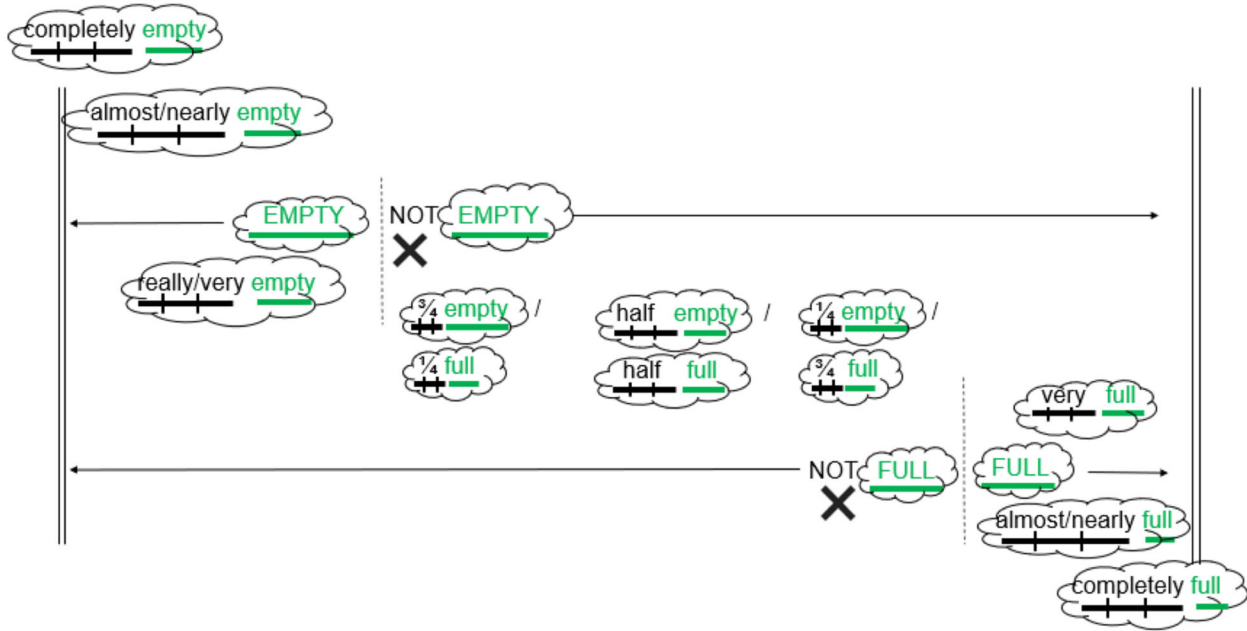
completely empty

almost/nearly empty

EMPTY

NOT EMPTY

really/very empty

$\frac{3}{4}$ empty /
$\frac{1}{4}$ full

half empty /
half full

$\frac{1}{4}$ empty /
$\frac{3}{4}$ full

very full

NOT FULL

FULL

almost/nearly full

completely full